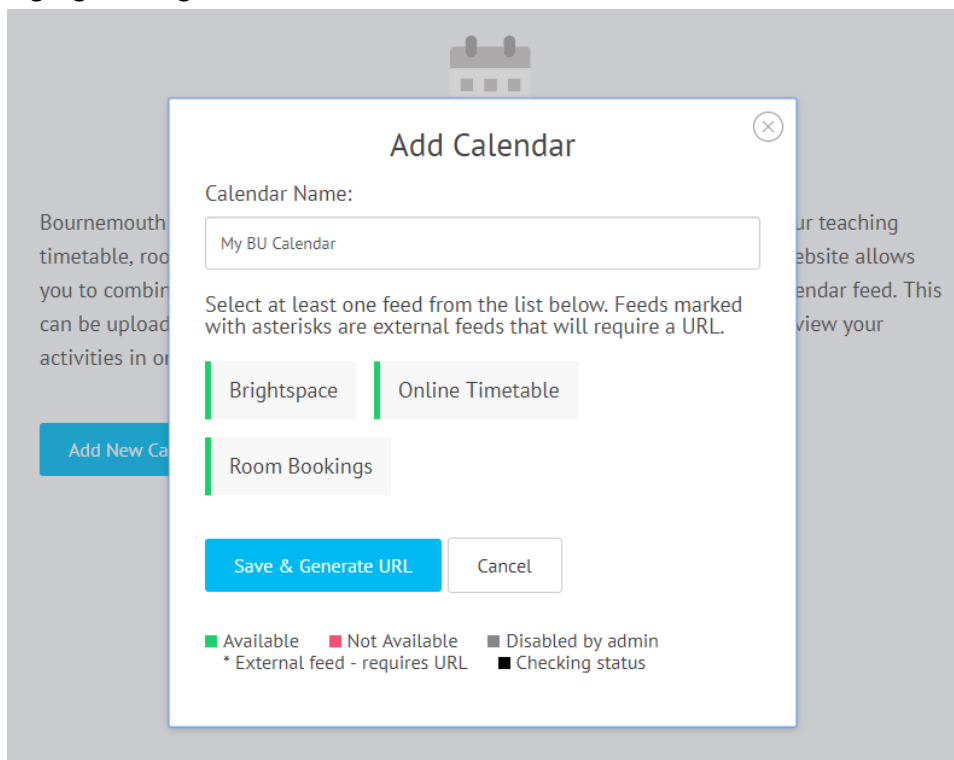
Bournemouth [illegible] ur teaching timetable, roo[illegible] ebsite allows you to combin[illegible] endar feed. This can be upload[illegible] view your activities in o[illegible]

Add New Ca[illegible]

Add Calendar

Calendar Name:

My BU Calendar

Select at least one feed from the list below. Feeds marked with asterisks are external feeds that will require a URL.

Brightspace

Online Timetable

Room Bookings

Save & Generate URL

Cancel

Available
Not Available
Disabled by admin
* External feed - requires URL
Checking status